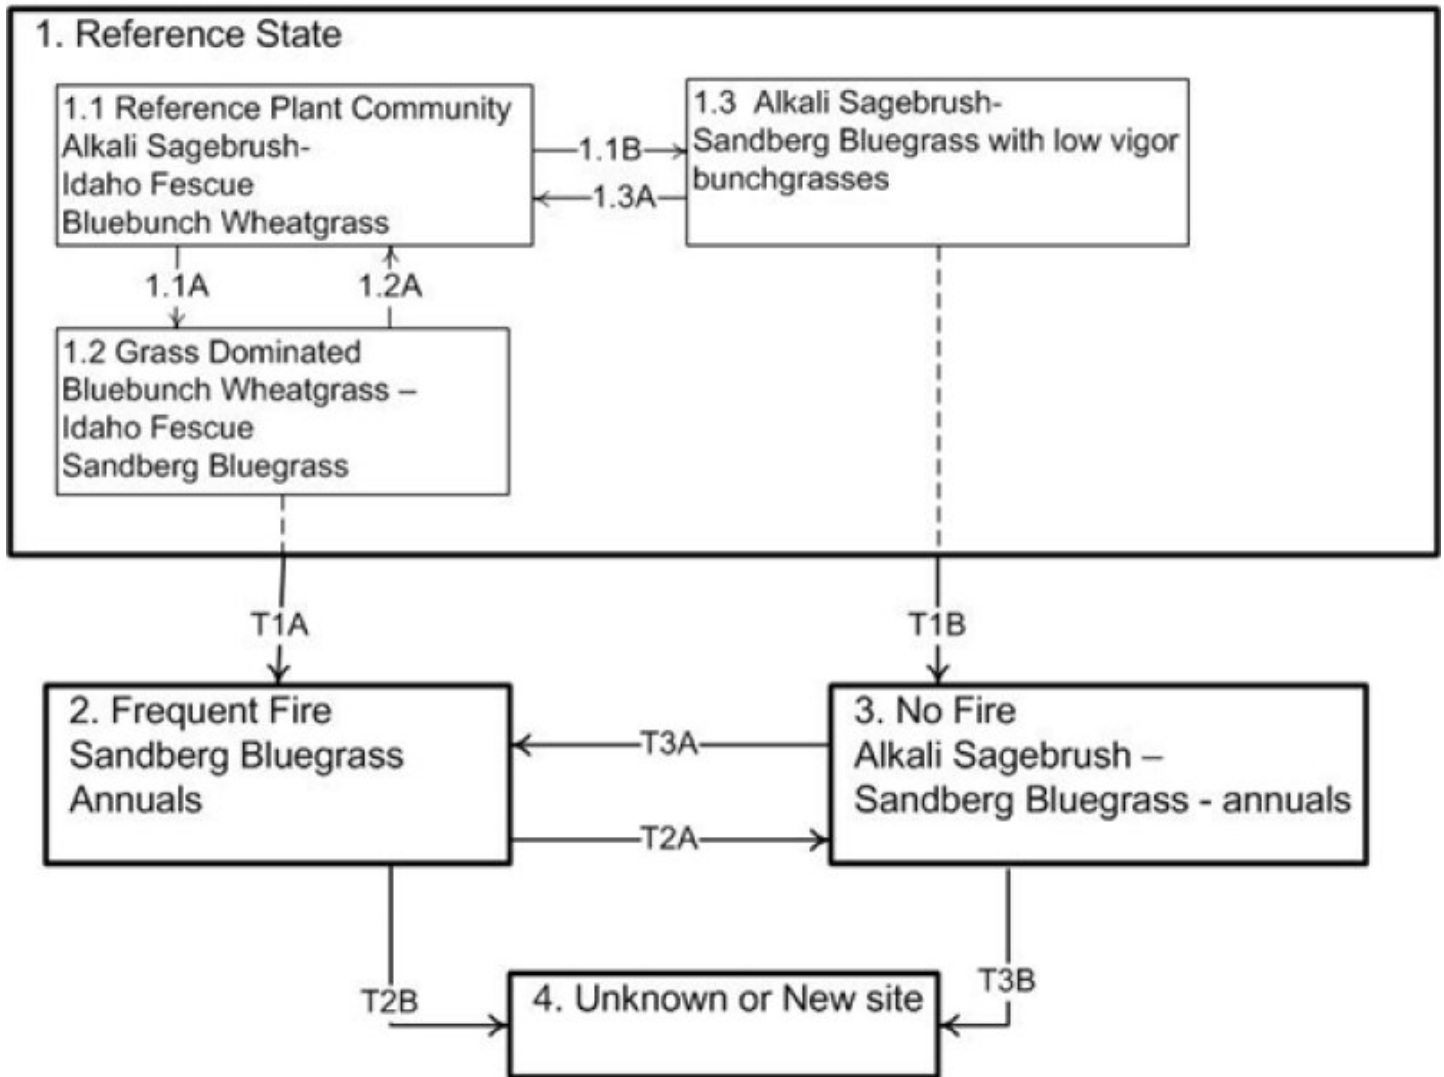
1. Reference State

1.1 Reference Plant Community
Alkali Sagebrush-
Idaho Fescue
Bluebunch Wheatgrass

1.1B

1.3A

1.3 Alkali Sagebrush-
Sandberg Bluegrass with low vigor bunchgrasses

1.1A

1.2A

1.2 Grass Dominated
Bluebunch Wheatgrass –
Idaho Fescue
Sandberg Bluegrass

T1A

T1B

2. Frequent Fire
Sandberg Bluegrass
Annuals

T3A

T2A

3. No Fire
Alkali Sagebrush –
Sandberg Bluegrass - annuals

T2B

4. Unknown or New site

T3B